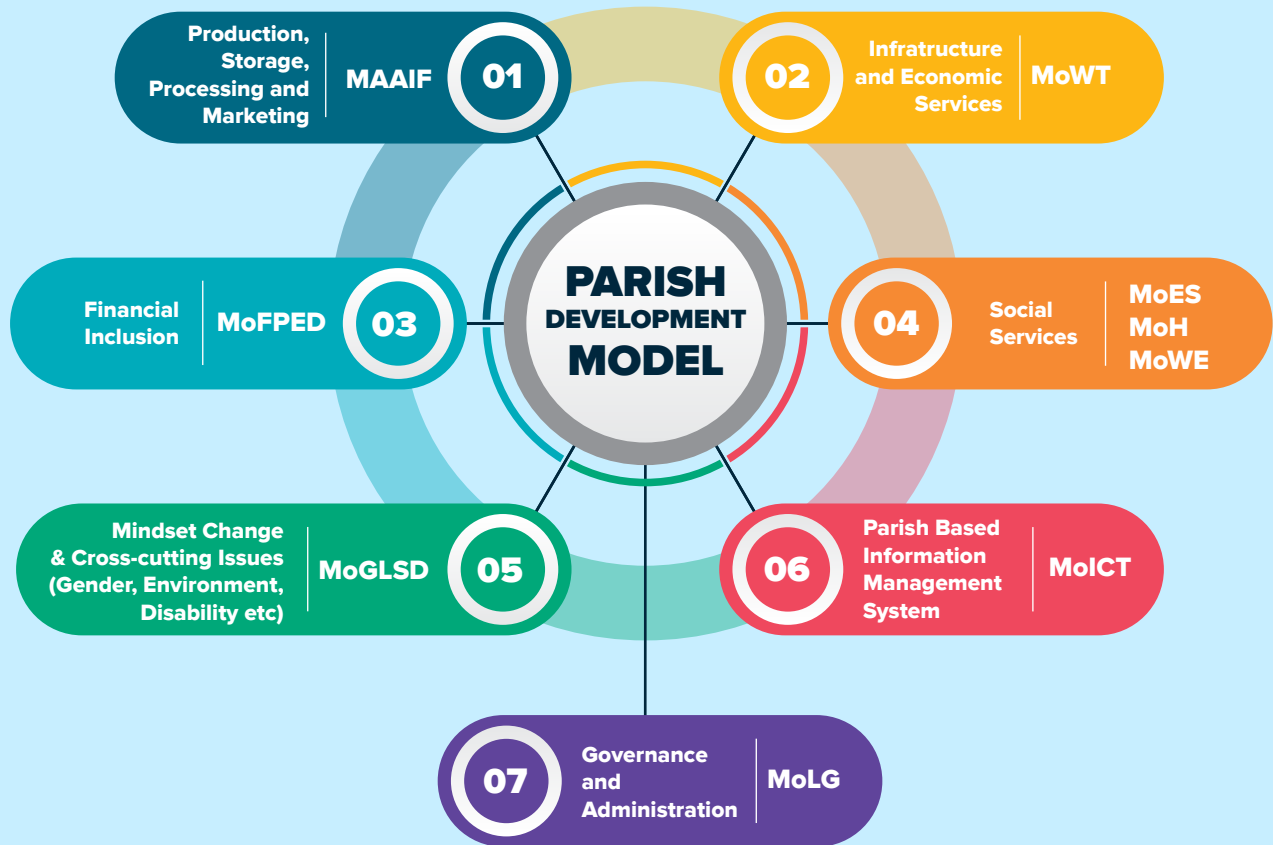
PARISH DEVELOPMENT MODEL

Production, Storage, Processing and Marketing | MAAIF | 01

02 | Infratructure and Economic Services | MoWT

Financial Inclusion | MoFPED | 03

04 | Social Services | MoES MoH MoWE

Mindset Change & Cross-cutting Issues (Gender, Environment, Disability etc) | MoGLSD | 05

06 | Parish Based Information Management System | MoICT

07 | Governance and Administration | MoLG